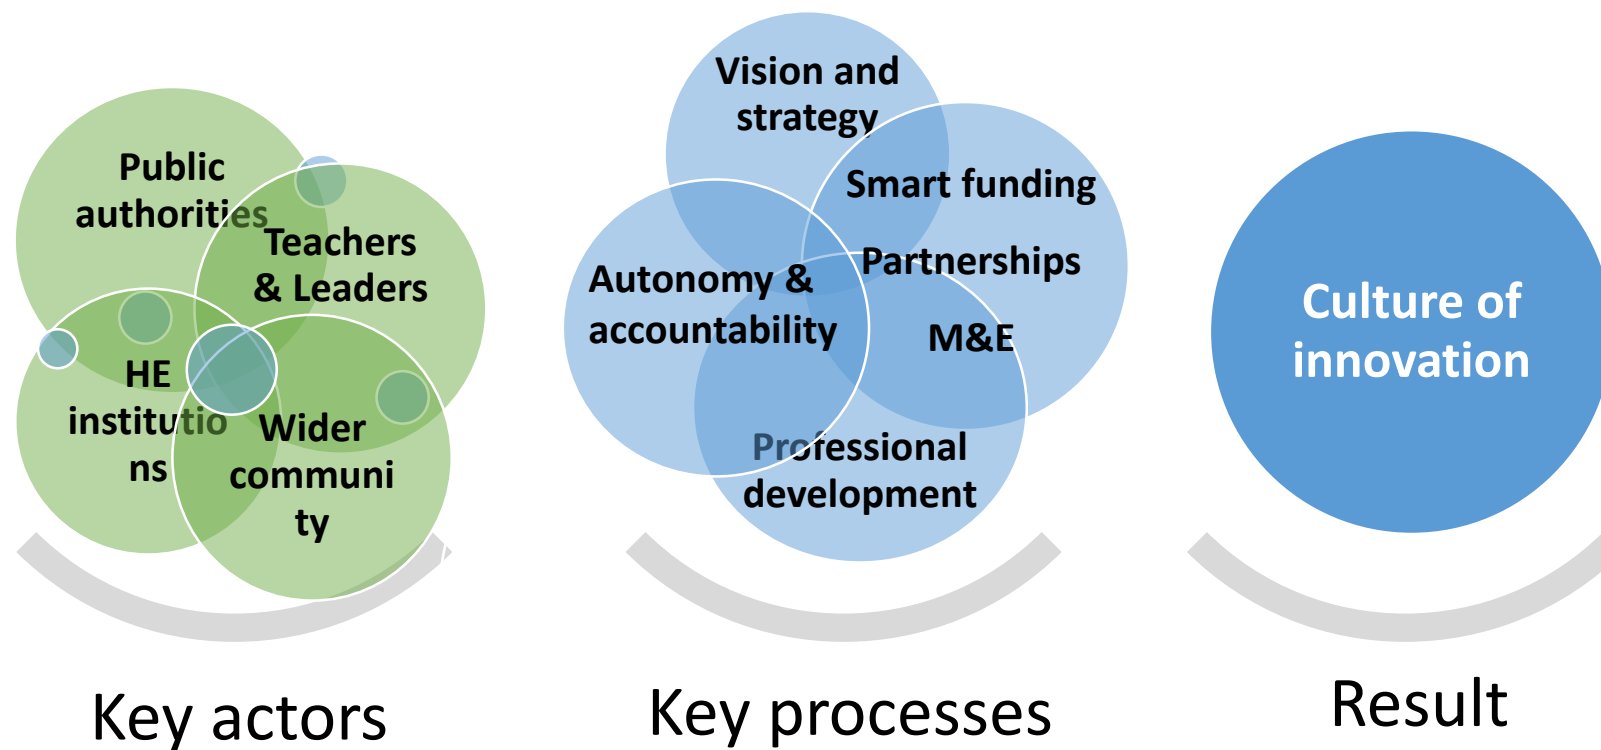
Public authorities

Teachers & Leaders

HE institutions

Wider community

Key actors

Vision and strategy

Smart funding

Partnerships

Autonomy & accountability

M&E

Professional development

Key processes

Culture of innovation

Result